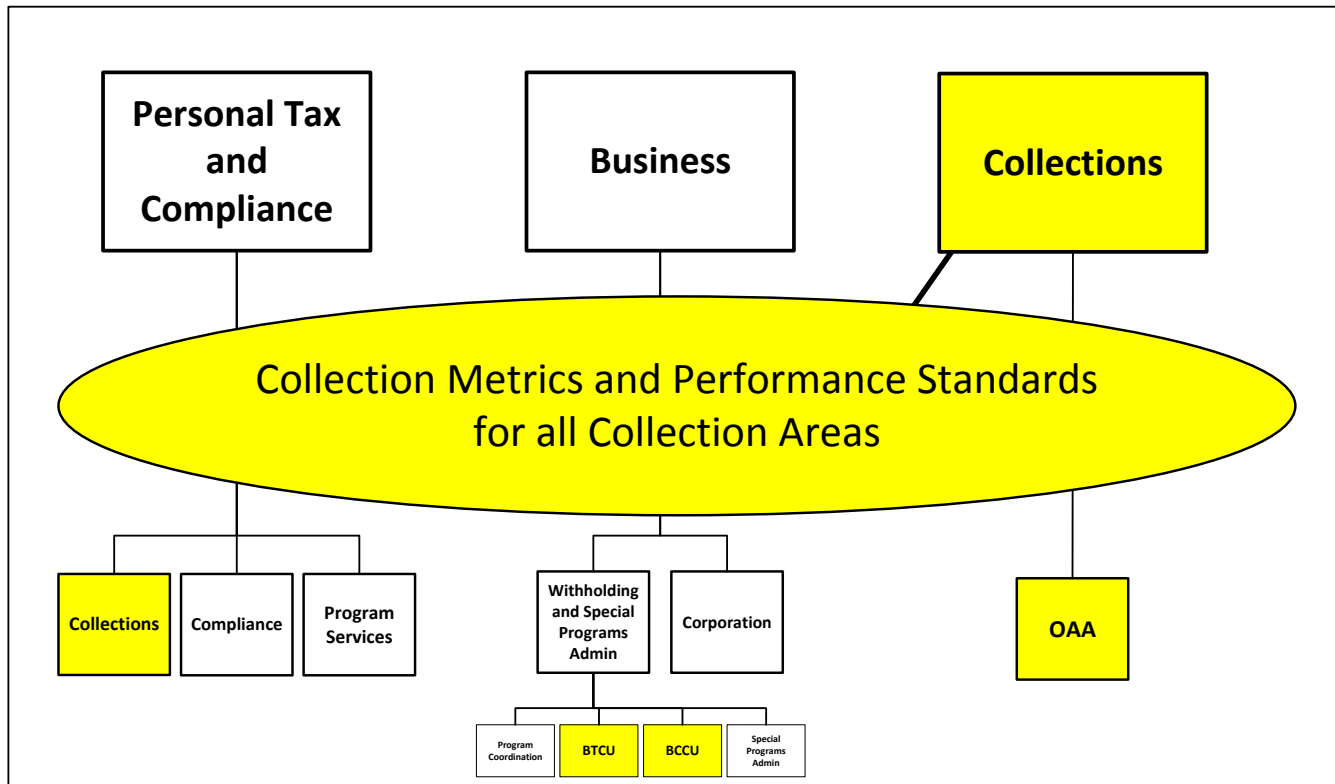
Personal Tax and Compliance

Business

Collections

Collection Metrics and Performance Standards for all Collection Areas

Collections

Compliance

Program Services

Withholding and Special Programs Admin

Corporation

OAA

Program Coordination

BTCU

BCCU

Special Programs Admin